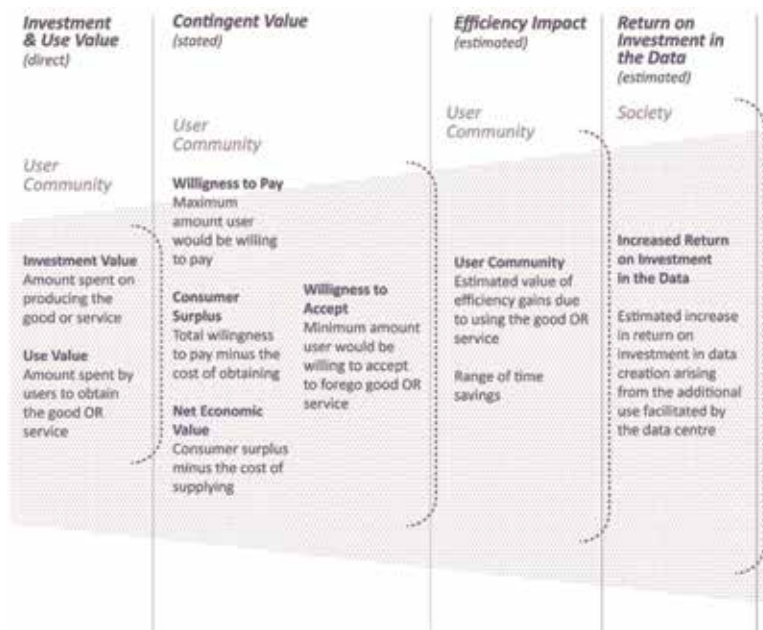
Investment & Use Value (direct)

Contingent Value (stated)

Efficiency Impact (estimated)

Return on Investment in the Data (estimated)

User Community

Investment Value
Amount spent on producing the good or service

Use Value
Amount spent by users to obtain the good OR service

User Community

Willingness to Pay
Maximum amount user would be willing to pay

Consumer Surplus
Total willingness to pay minus the cost of obtaining

Net Economic Value
Consumer surplus minus the cost of supplying

Willingness to Accept
Minimum amount user would be willing to accept to forego good OR service

User Community

User Community
Estimated value of efficiency gains due to using the good OR service

Range of time savings

Society

Increased Return on Investment in the Data

Estimated increase in return on investment in data creation arising from the additional use facilitated by the data centre